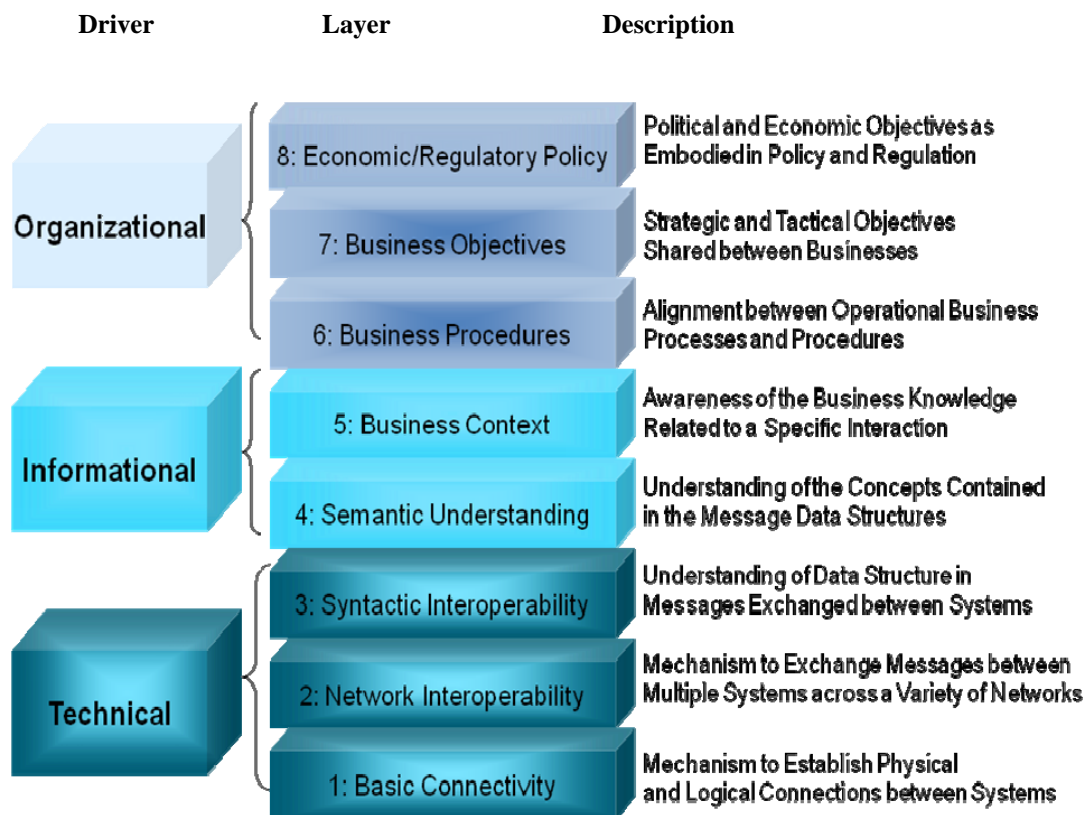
Driver Layer Description

Organizational

8: Economic/Regulatory Policy

Political and Economic Objectives as Embodied in Policy and Regulation

7: Business Objectives

Strategic and Tactical Objectives Shared between Businesses

6: Business Procedures

Alignment between Operational Business Processes and Procedures

Informational

5: Business Context

Awareness of the Business Knowledge Related to a Specific Interaction

4: Semantic Understanding

Understanding of the Concepts Contained in the Message Data Structures

Technical

3: Syntactic Interoperability

Understanding of Data Structure in Messages Exchanged between Systems

2: Network Interoperability

Mechanism to Exchange Messages between Multiple Systems across a Variety of Networks

1: Basic Connectivity

Mechanism to Establish Physical and Logical Connections between Systems